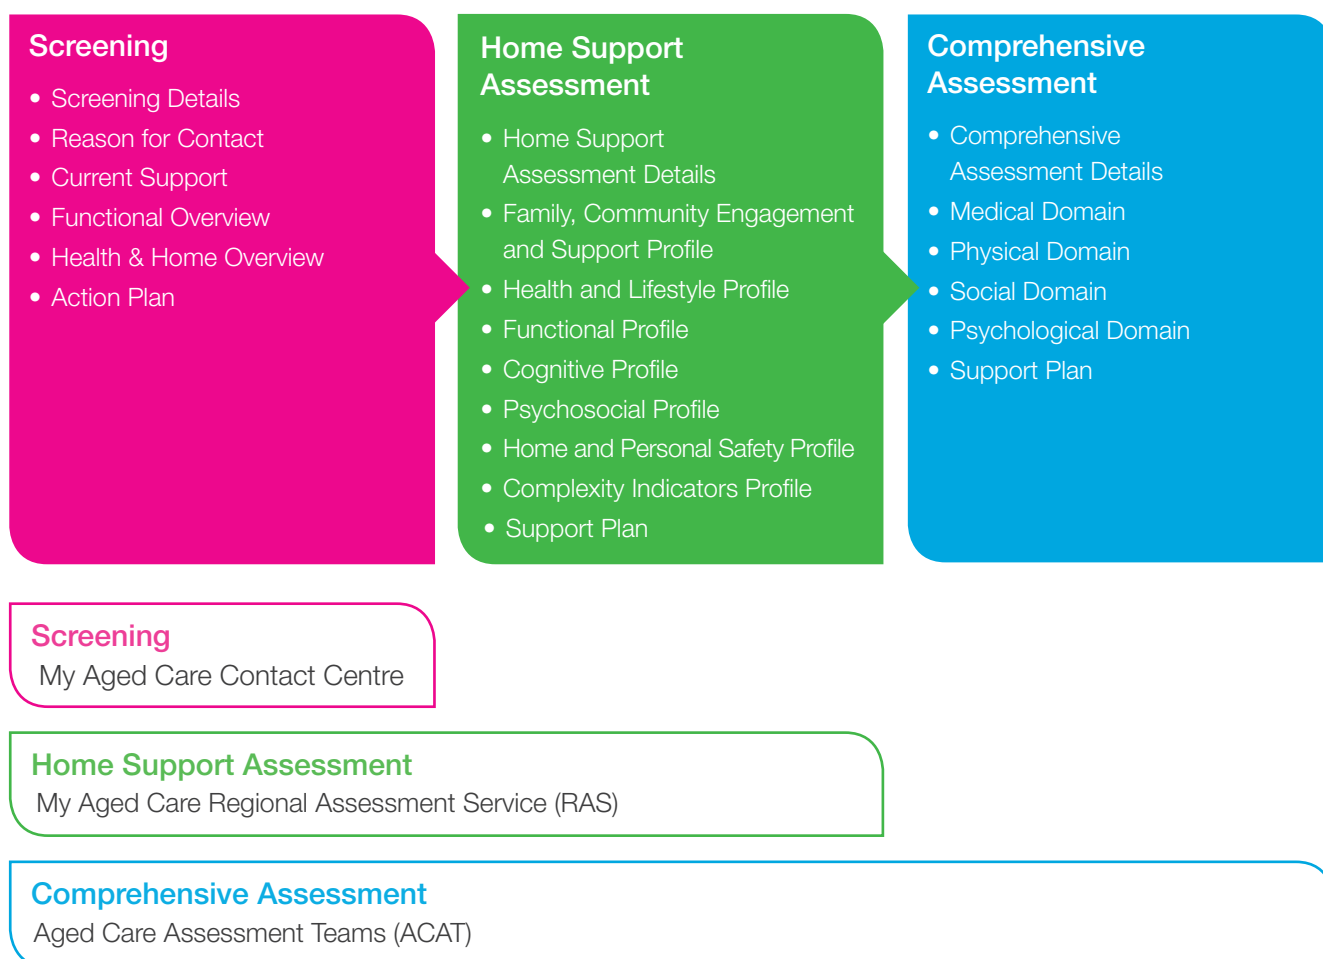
Screening

- Screening Details
- Reason for Contact
- Current Support
- Functional Overview
- Health & Home Overview
- Action Plan

Home Support Assessment

- Home Support Assessment Details
- Family, Community Engagement and Support Profile
- Health and Lifestyle Profile
- Functional Profile
- Cognitive Profile
- Psychosocial Profile
- Home and Personal Safety Profile
- Complexity Indicators Profile
- Support Plan

Comprehensive Assessment

- Comprehensive Assessment Details
- Medical Domain
- Physical Domain
- Social Domain
- Psychological Domain
- Support Plan

Screening
My Aged Care Contact Centre

Home Support Assessment
My Aged Care Regional Assessment Service (RAS)

Comprehensive Assessment
Aged Care Assessment Teams (ACAT)